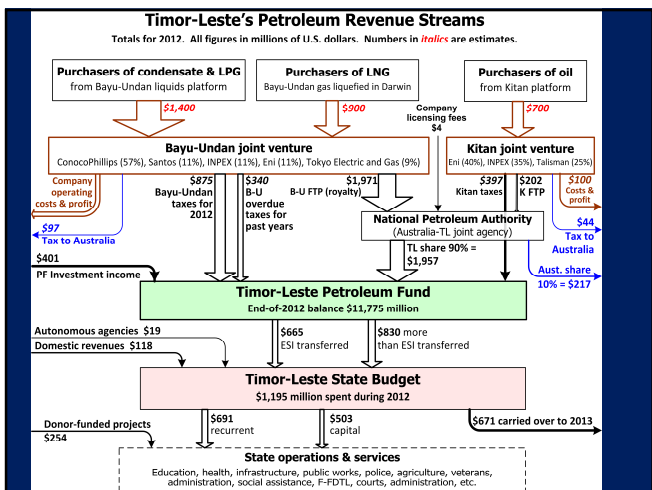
Timor-Leste's Petroleum Revenue Streams

Totals for 2012. All figures in millions of U.S. dollars. Numbers in *italics* are estimates.

Purchasers of condensate & LPG
from Bayu-Undan liquids platform

Purchasers of LNG
Bayu-Undan gas liquefied in Darwin

Purchasers of oil
from Kitan platform

*$1,400*

*$900*

*$700*

Company licensing fees
$4

Bayu-Undan joint venture
ConocoPhillips (57%), Santos (11%), INPEX (11%), Eni (11%), Tokyo Electric and Gas (9%)

Kitan joint venture
Eni (40%), INPEX (35%), Talisman (25%)

Company operating costs & profit

*$875*
Bayu-Undan taxes for 2012

*$340*
B-U overdue taxes for past years

$1,971
B-U FTP (royalty)

*$397*
Kitan taxes

$202
K FTP

*$100*
Costs & profit

*$97*
Tax to Australia

National Petroleum Authority
(Australia-TL joint agency)

*$44*
Tax to Australia

$401
PF Investment income

TL share 90% =
$1,957

Aust. share
10% = $217

Timor-Leste Petroleum Fund
End-of-2012 balance $11,775 million

Autonomous agencies $19

Domestic revenues $118

$665
ESI transferred

$830 more
than ESI transferred

Timor-Leste State Budget
$1,195 million spent during 2012

Donor-funded projects
$254

$691
recurrent

$503
capital

$671 carried over to 2013

State operations & services
Education, health, infrastructure, public works, police, agriculture, veterans, administration, social assistance, F-FDTL, courts, administration, etc.